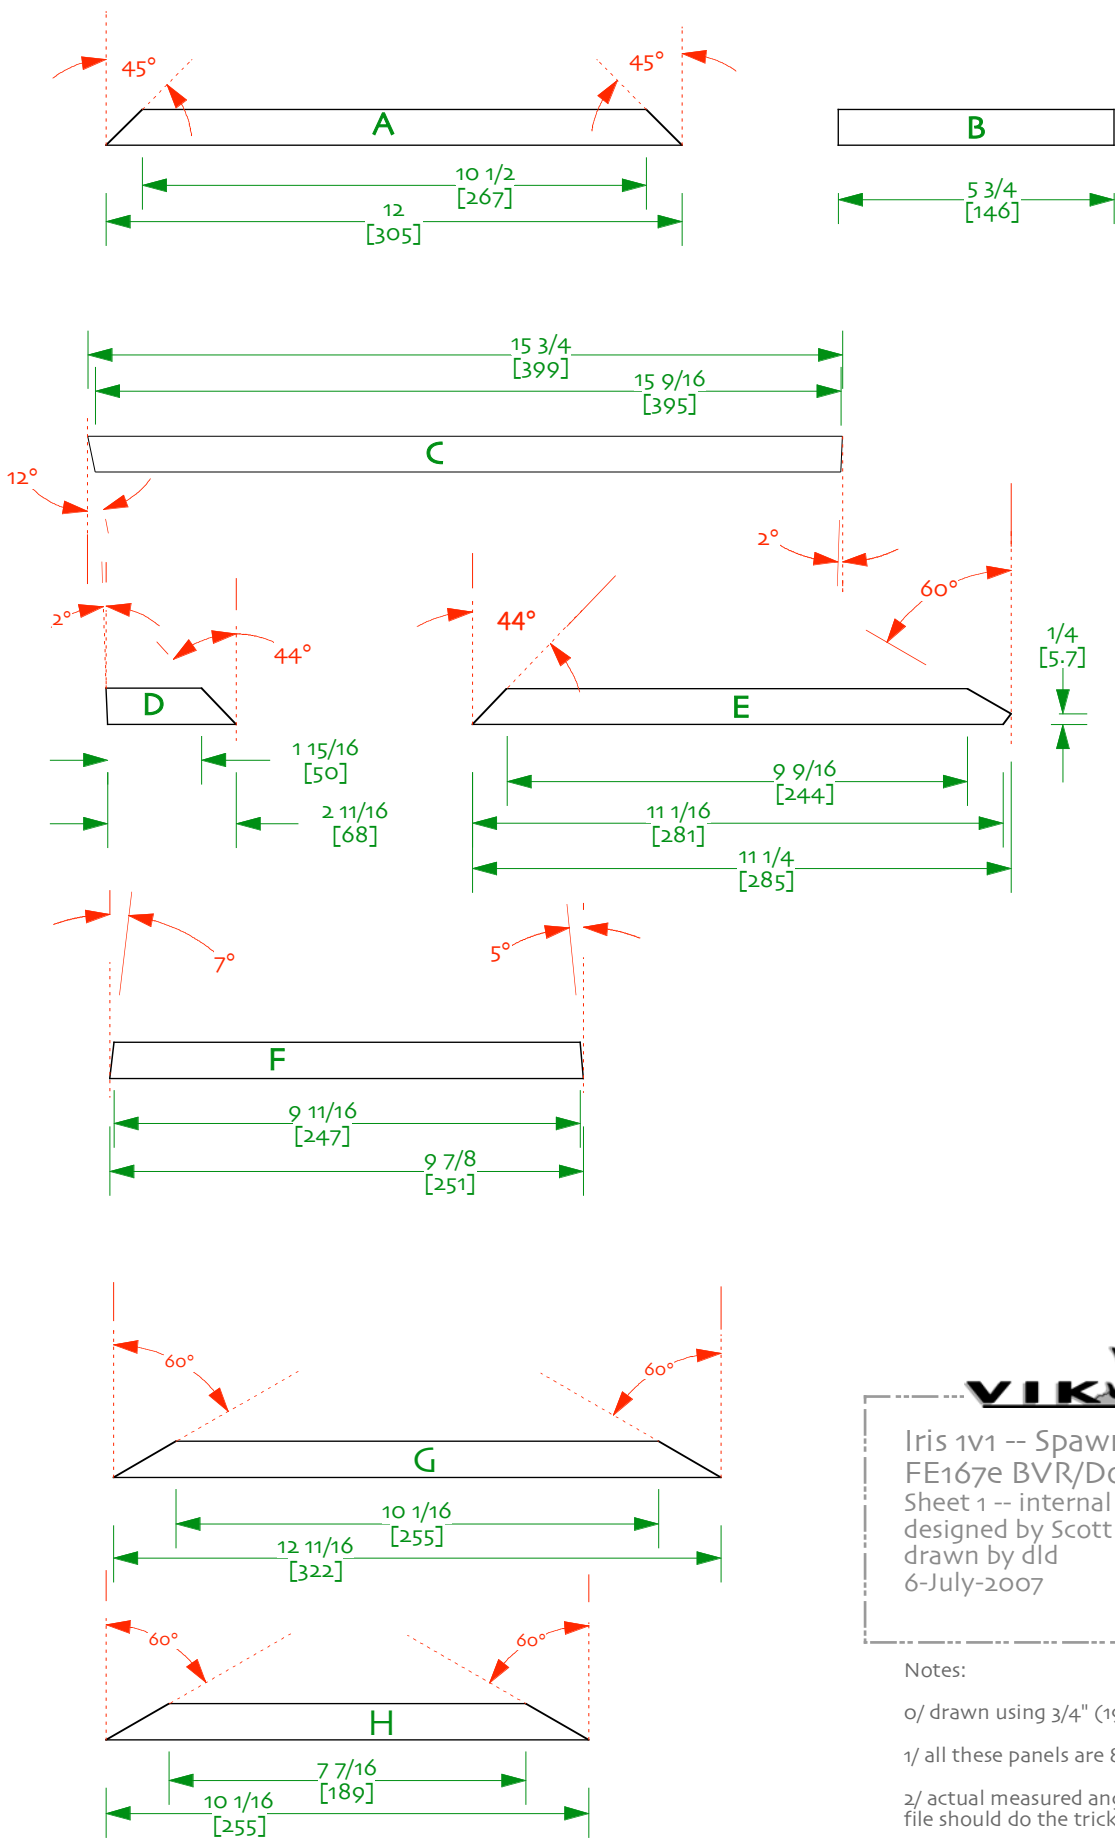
45°
45°
A
10 1/2
[267]
12
[305]

B
5 3/4
[146]

15 3/4
[399]
15 9/16
[395]
C
12°
2°

2°
44°
D
1 15/16
[50]
2 11/16
[68]

44°
60°
E
1/4
[5.7]
9 9/16
[244]
11 1/16
[281]
11 1/4
[285]

7°
5°
F
9 11/16
[247]
9 7/8
[251]

60°
60°
G
10 1/16
[255]
12 11/16
[322]

60°
60°
H
7 7/16
[189]
10 1/16
[255]

VIK

Iris 1v1 -- Spawn
FE167e BVR/Do
Sheet 1 -- internal
designed by Scott
drawn by dld
6-July-2007

Notes:

0/ drawn using 3/4" (1

1/ all these panels are

2/ actual measured an
file should do the trick